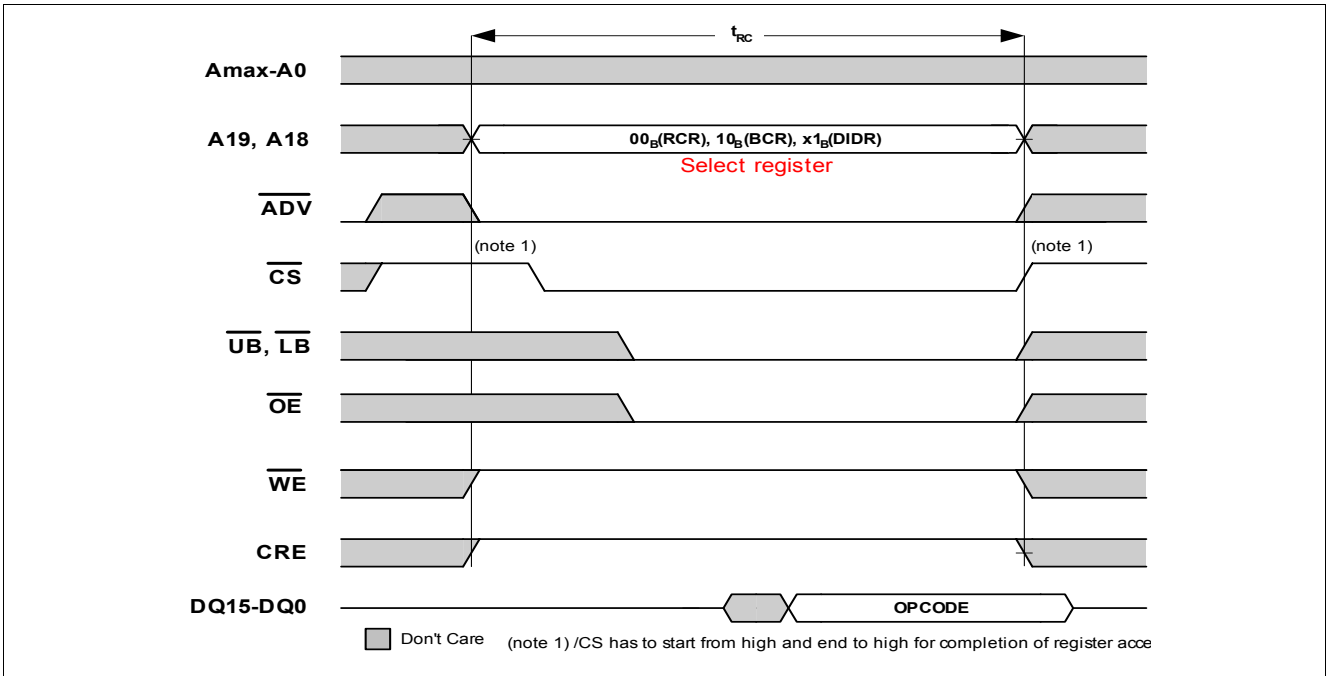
$t_{RC}$

Amax-A0

A19, A18

$00_B$(RCR), $10_B$(BCR), $x1_B$(DIDR)

Select register

$\overline{ADV}$

(note 1)

(note 1)

$\overline{CS}$

$\overline{UB}$, $\overline{LB}$

$\overline{OE}$

$\overline{WE}$

CRE

DQ15-DQ0

OPCODE

Don't Care

(note 1) /CS has to start from high and end to high for completion of register acce